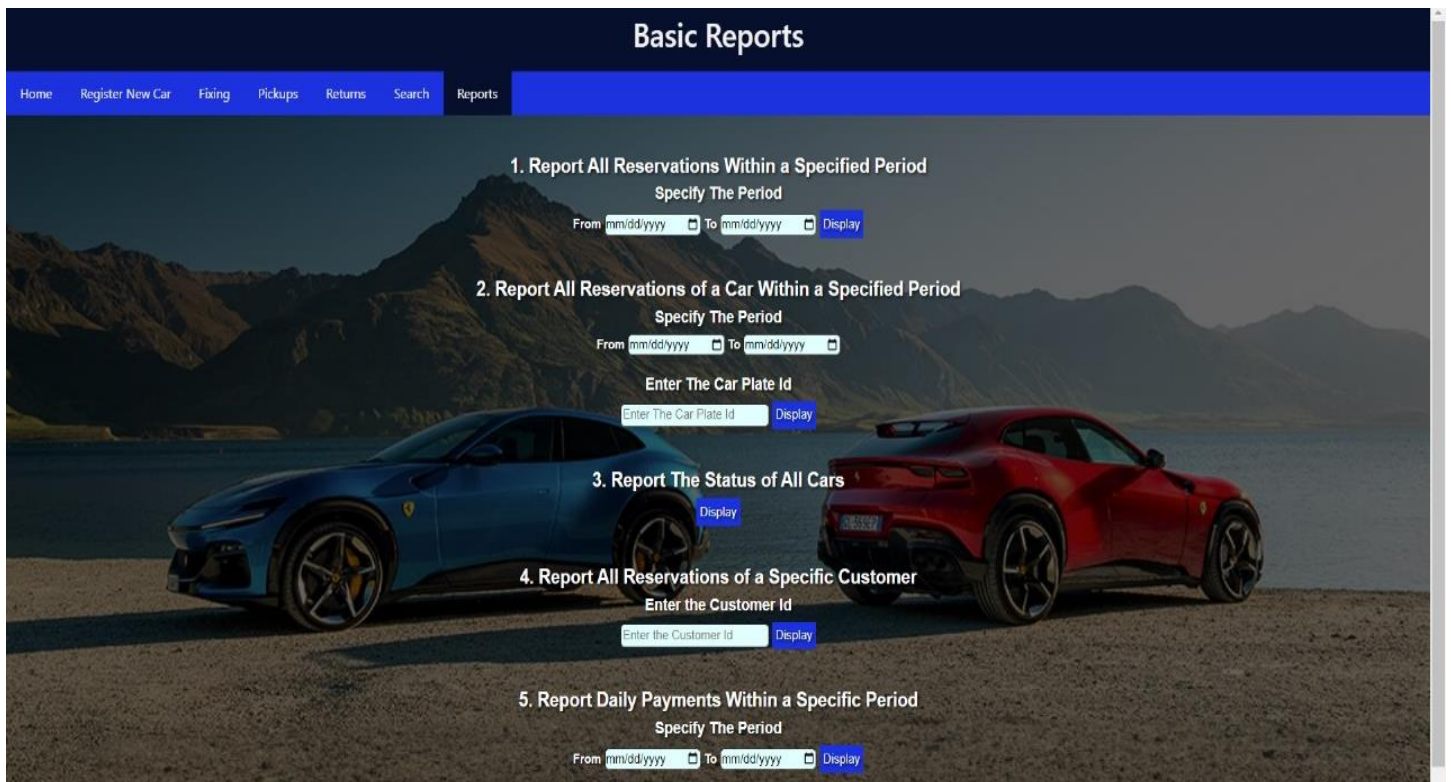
Basic Reports

Home Register New Car Fixing Pickups Returns Search Reports

1. Report All Reservations Within a Specified Period
Specify The Period
From mm/dd/yyyy To mm/dd/yyyy Display

2. Report All Reservations of a Car Within a Specified Period
Specify The Period
From mm/dd/yyyy To mm/dd/yyyy

Enter The Car Plate Id
Enter The Car Plate Id Display

3. Report The Status of All Cars
Display

4. Report All Reservations of a Specific Customer
Enter the Customer Id
Enter the Customer Id Display

5. Report Daily Payments Within a Specific Period
Specify The Period
From mm/dd/yyyy To mm/dd/yyyy Display